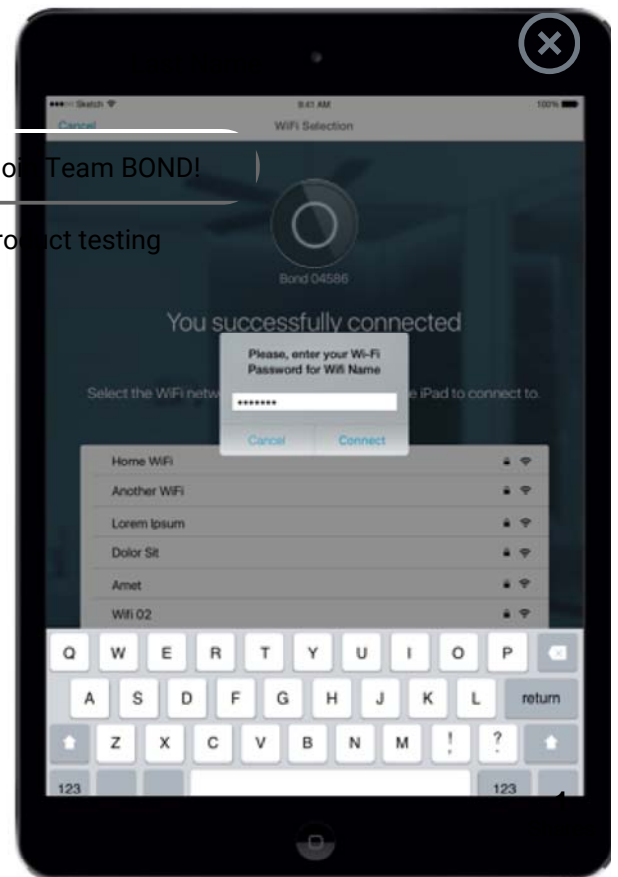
●●●○○ Sketch
9:41 AM
100%
Cancel
WiFi Selection

oi Team BOND!

ro ct testing

Bond 04586

You successfully connected

Select the WiFi netw e iPad to connect to.

Please, enter your Wi-Fi Password for Wifi Name

•••••••

Cancel
Connect

Home WiFi
Another WiFi
Lorem Ipsum
Dolor Sit
Amet
Wifi 02

Q W E R T Y U I O P
A S D F G H J K L return
Z X C V B N M ! ?
123 123